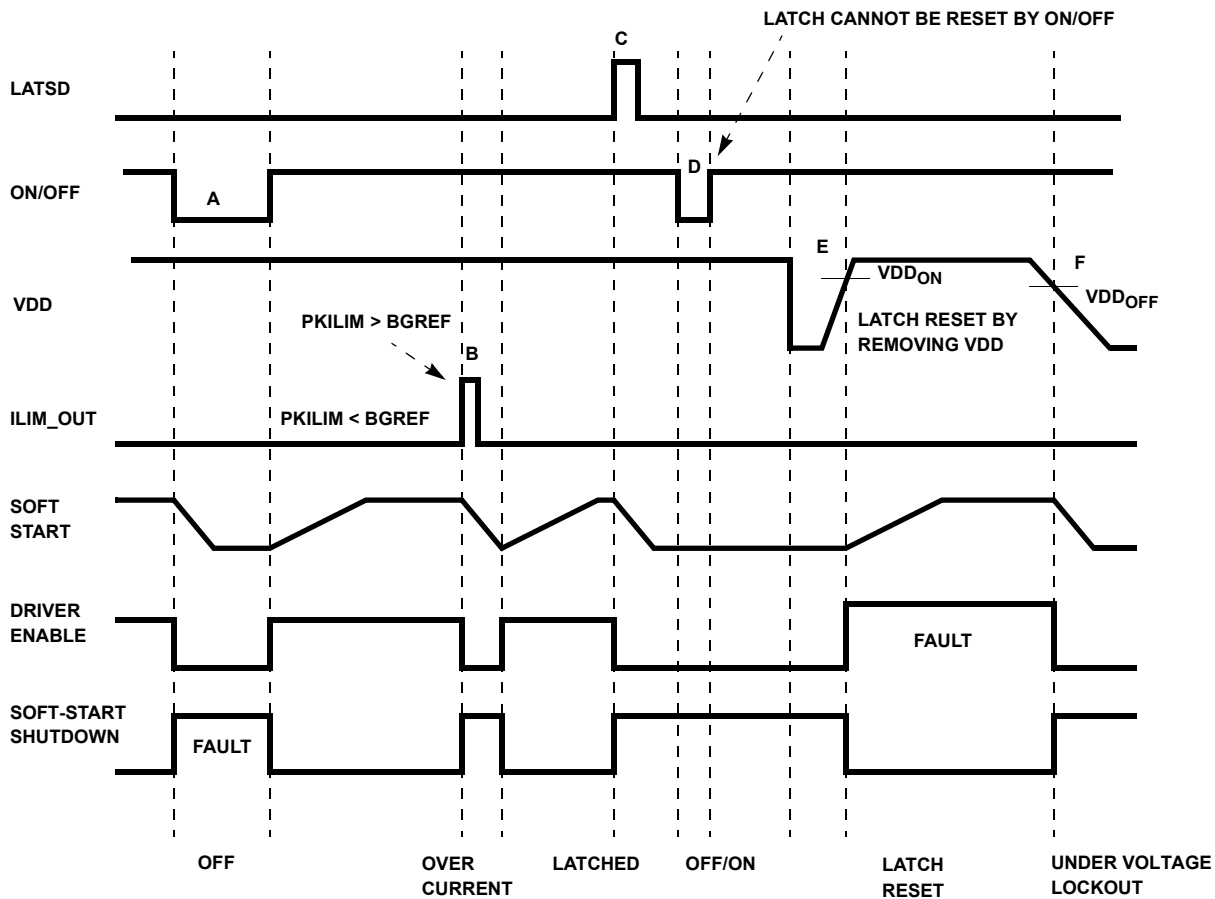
LATCH CANNOT BE RESET BY ON/OFF

C

LATSD

ON/OFF

A

D

VDD

E

$VDD_{ON}$

F

$VDD_{OFF}$

PKILIM > BGREF

LATCH RESET BY REMOVING VDD

B

ILIM_OUT

PKILIM < BGREF

SOFT START

DRIVER ENABLE

FAULT

SOFT-START SHUTDOWN

FAULT

OFF

OVER CURRENT

LATCHED

OFF/ON

LATCH RESET

UNDER VOLTAGE LOCKOUT